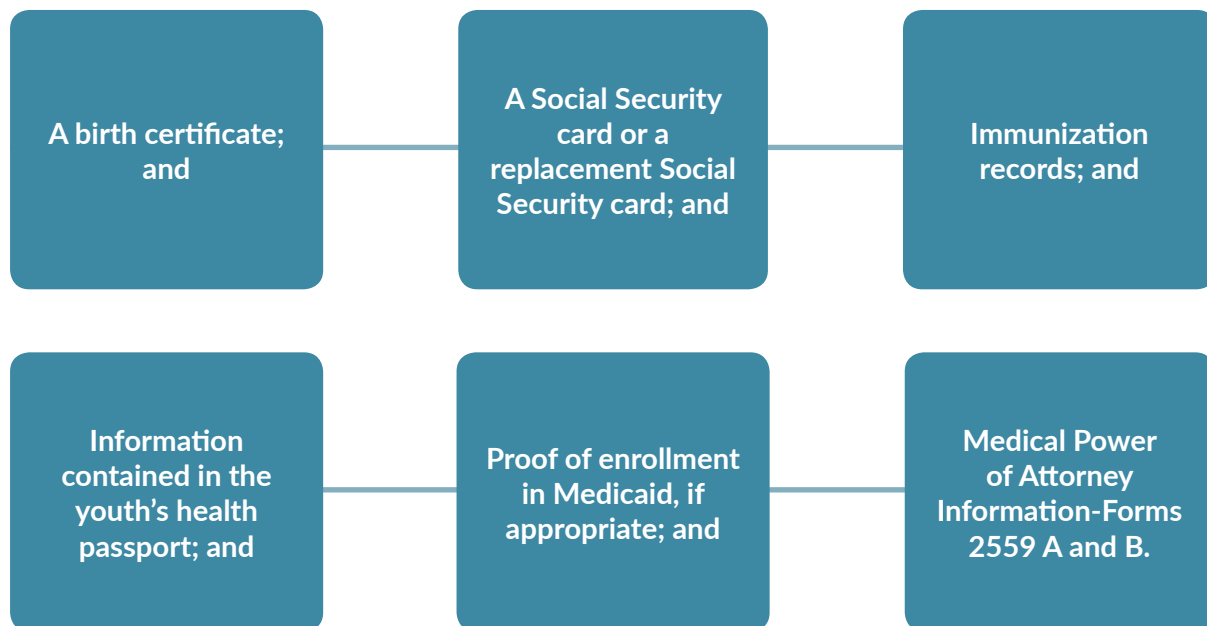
A birth certificate; and

A Social Security card or a replacement Social Security card; and

Immunization records; and

Information contained in the youth’s health passport; and

Proof of enrollment in Medicaid, if appropriate; and

Medical Power of Attorney Information-Forms 2559 A and B.